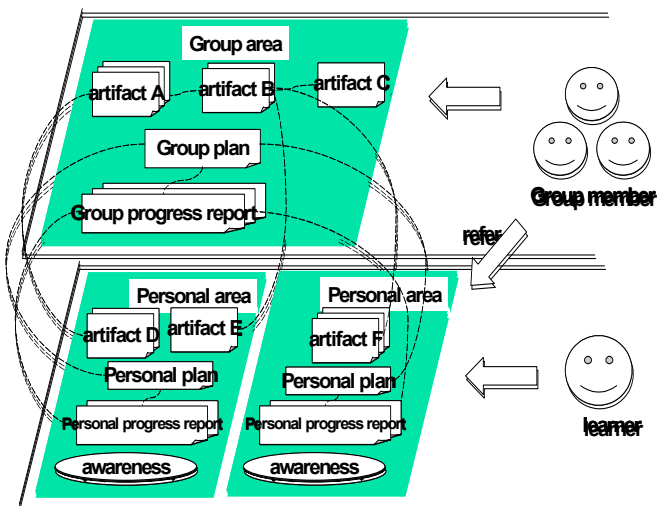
Group area

artifact A

artifact B

artifact C

Group plan

Group progress report

Group member

refer

Personal area

artifact D

artifact E

Personal plan

Personal progress report

awareness

Personal area

artifact F

Personal plan

Personal progress report

awareness

learner